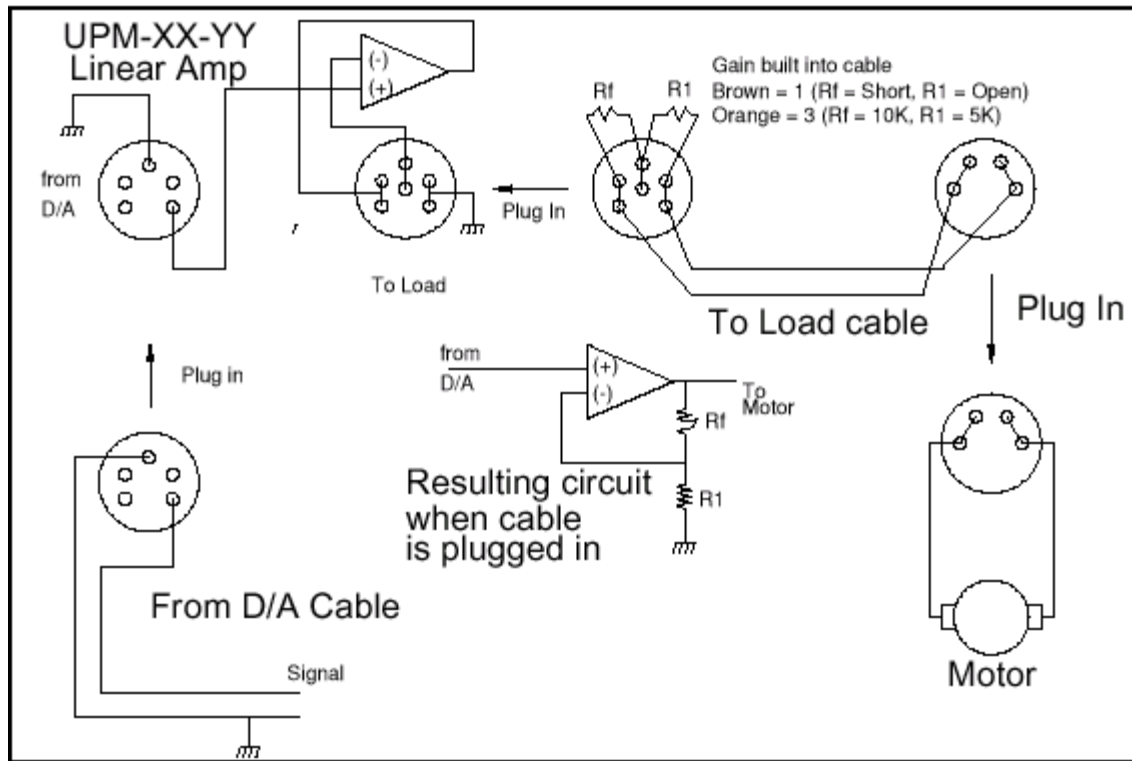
UPM-XX-YY
Linear Amp

(-)
(+)

from
D/A

To Load

Plug In

Rf
R1

Gain built into cable
Brown = 1 (Rf = Short, R1 = Open)
Orange = 3 (Rf = 10K, R1 = 5K)

To Load cable

Plug In

Plug in

from
D/A

(+)
(-)

To
Motor

Rf

R1

Resulting circuit
when cable
is plugged in

From D/A Cable

Signal

Motor